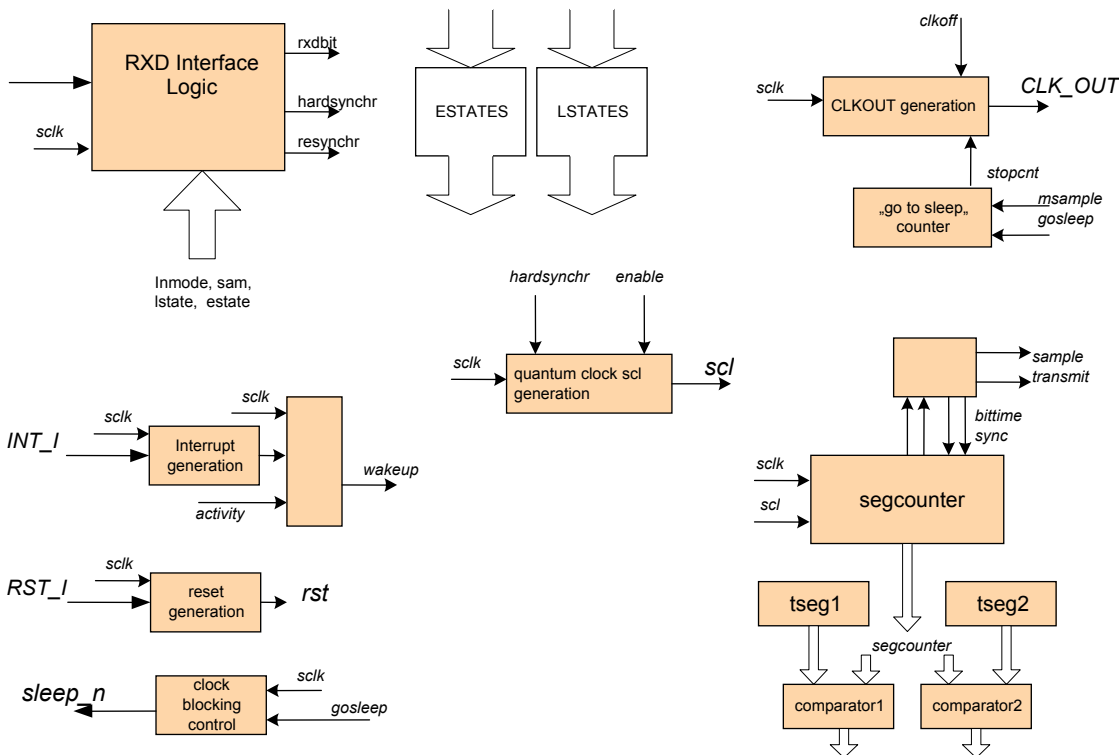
RXD Interface Logic

rxdbit

hardsynchr

resynchr

sclk

Inmode, sam, lstate, estate

ESTATES

LSTATES

clkoff

sclk

CLKOUT generation

CLK_OUT

stopcnt

„go to sleep„ counter

msample

gosleep

hardsynchr

enable

sclk

quantum clock scl generation

scl

sample

transmit

bittime

sync

sclk

INT_I

Interrupt generation

sclk

wakeup

activity

sclk

scl

segcounter

sclk

RST_I

reset generation

rst

tseg1

tseg2

segcounter

sleep_n

clock blocking control

sclk

gosleep

comparator1

comparator2